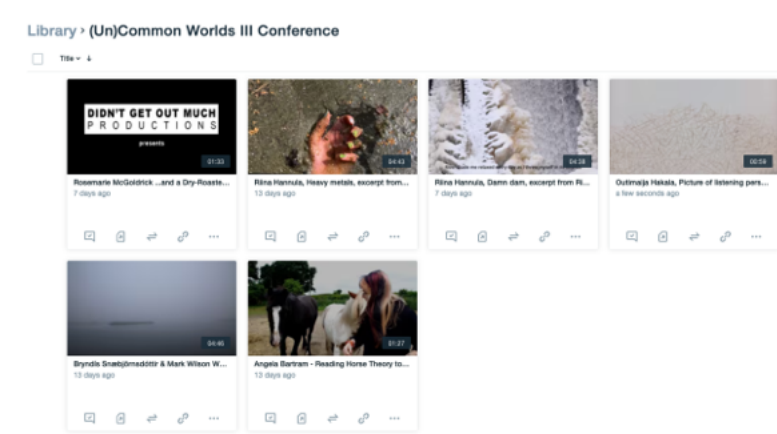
Library › (Un)Common Worlds III Conference

Title ⌄ ↓

DIDN'T GET OUT MUCH
PRODUCTIONS
presents

01:33

Rosamarie McGoldrick ...and a Dry-Roaste...
7 days ago

04:43

Riina Hannula, Heavy metals, excerpt from...
13 days ago

04:38

Riina Hannula, Damn dam, excerpt from Ri...
7 days ago

00:59

Outimaija Hakala, Picture of listening pers...
a few seconds ago

04:46

Bryndís Snæbjörnsdóttir & Mark Wilson W...
13 days ago

01:27

Angela Bartram - Reading Horse Theory to...
13 days ago